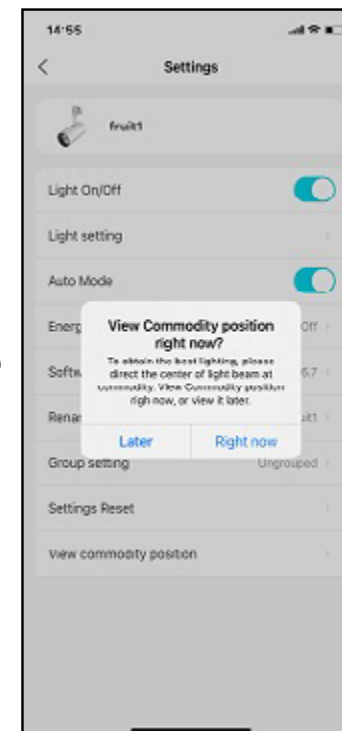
14:55

<

Settings

fruit1

Light On/Off

Light setting

Auto Mode

Energ Off

Softw 6.7

Renar uit1

Group setting Ungrouped

Settings Reset

View commodity position

View Commodity position right now?

To obtain the best lighting, please direct the center of light beam at commodity. View Commodity position righ now, or view it later.

Later

Right now